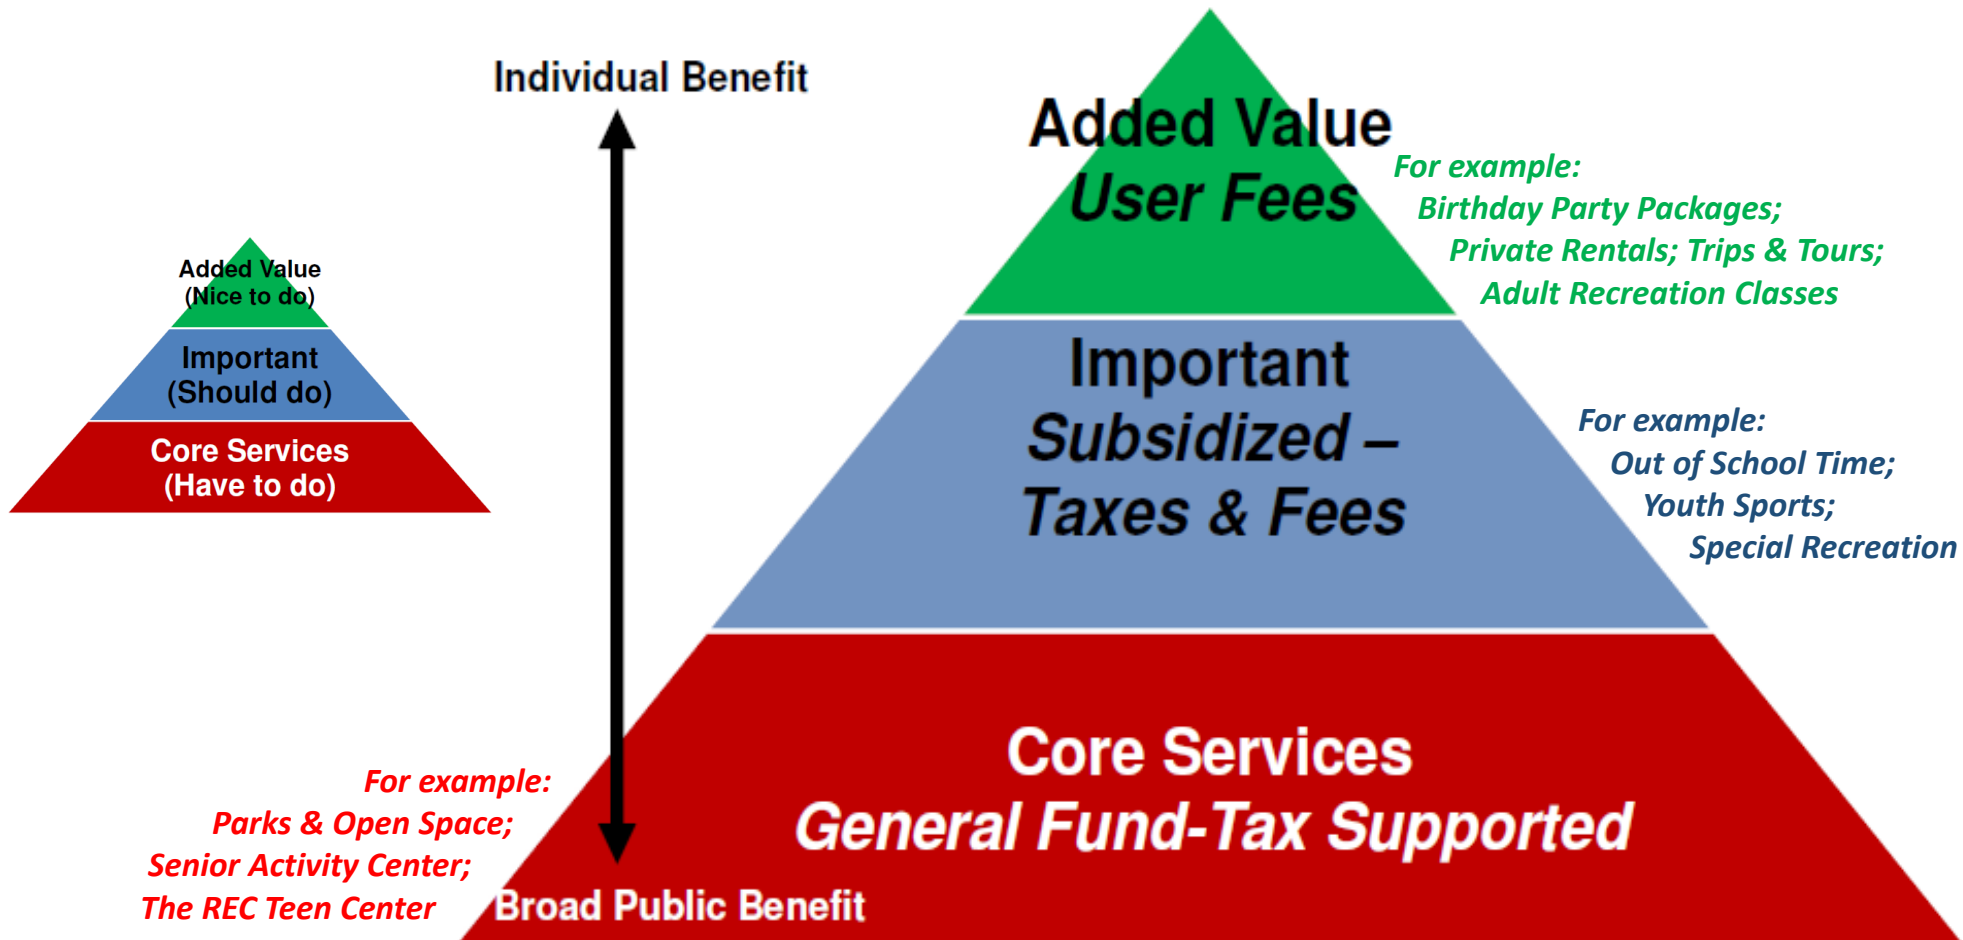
Individual Benefit

Added Value
(Nice to do)

Important
(Should do)

Core Services
(Have to do)

Added Value
User Fees

For example:
Birthday Party Packages;
Private Rentals; Trips & Tours;
Adult Recreation Classes

Important
Subsidized –
Taxes & Fees

For example:
Out of School Time;
Youth Sports;
Special Recreation

Core Services
General Fund-Tax Supported

For example:
Parks & Open Space;
Senior Activity Center;
The REC Teen Center

Broad Public Benefit